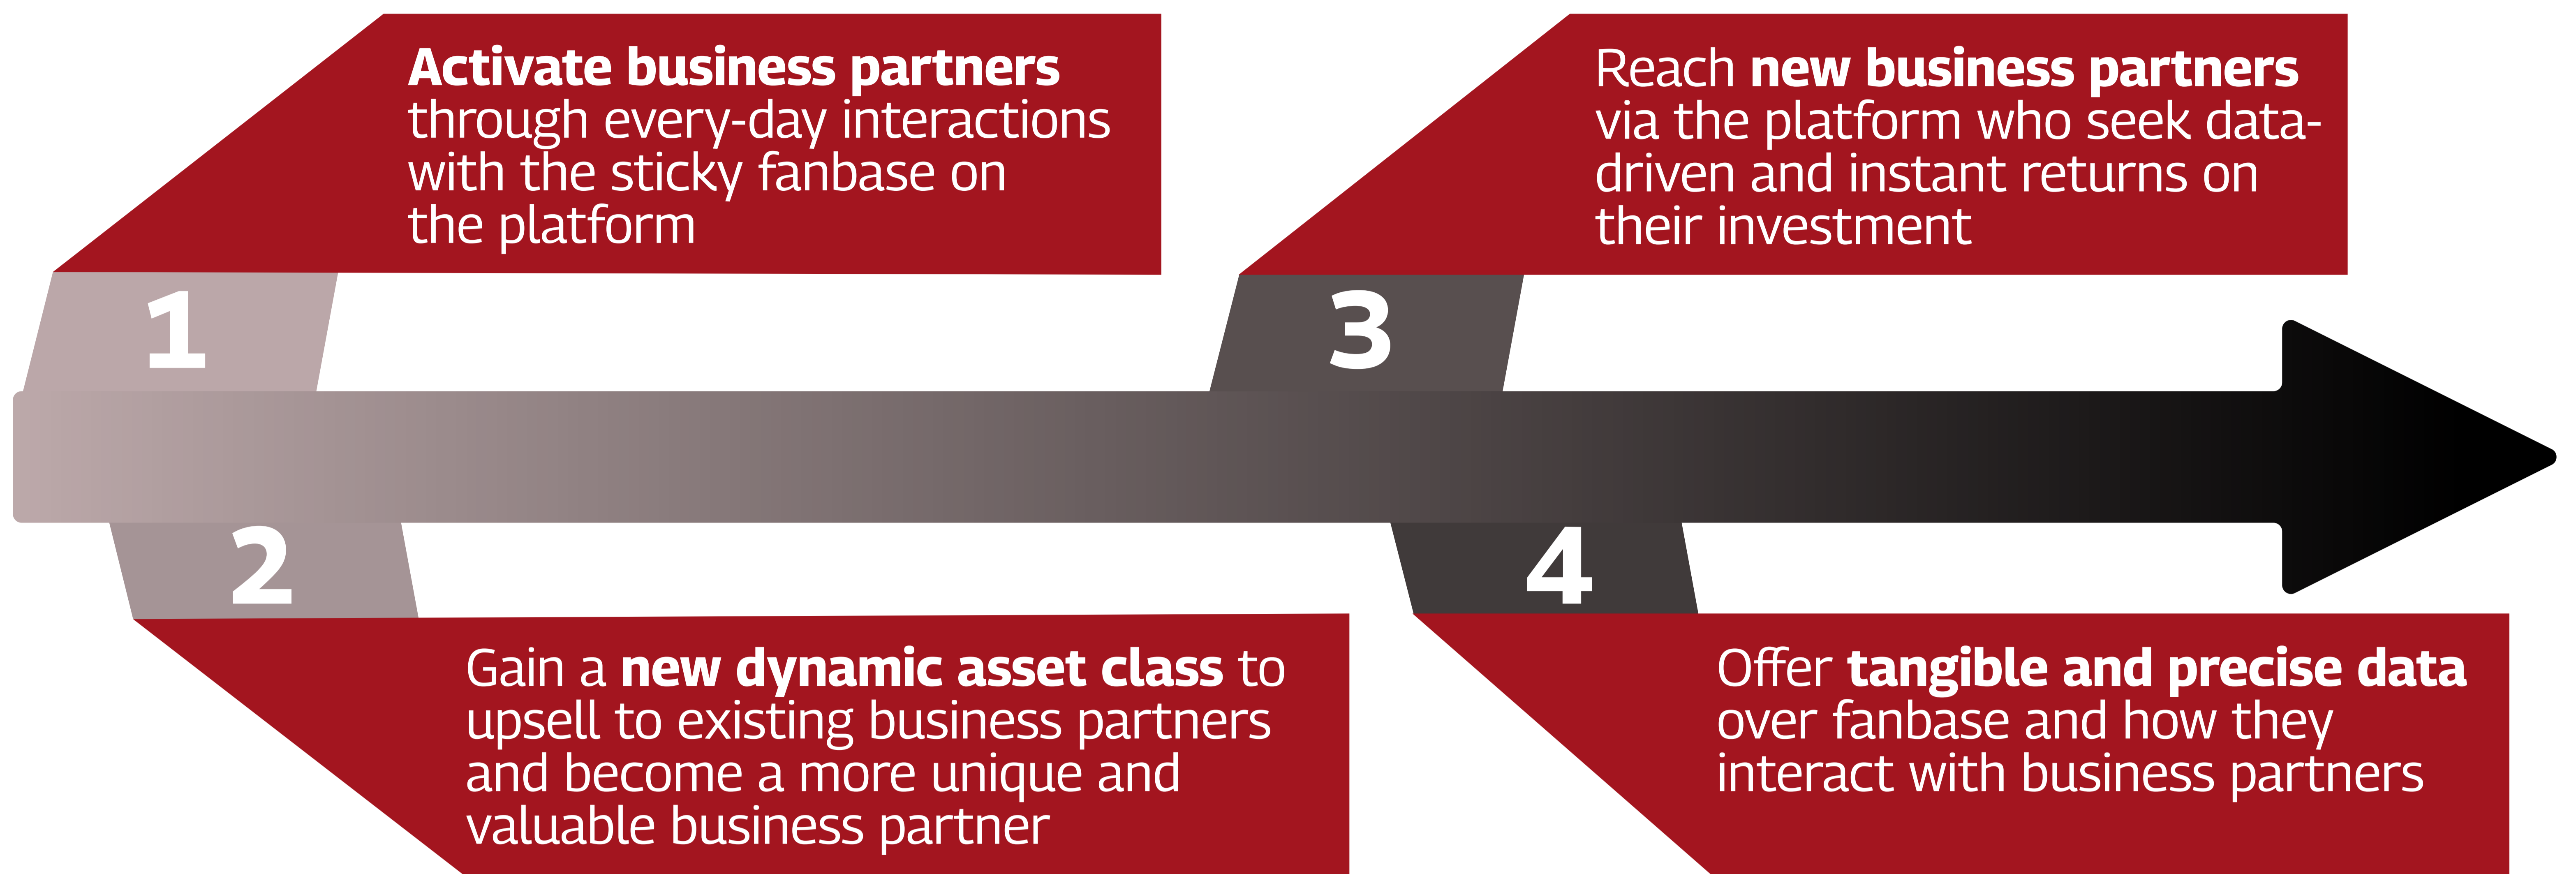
1

Activate business partners through every-day interactions with the sticky fanbase on the platform

2

Gain a new dynamic asset class to upsell to existing business partners and become a more unique and valuable business partner

3

Reach new business partners via the platform who seek data-driven and instant returns on their investment

4

Offer tangible and precise data over fanbase and how they interact with business partners